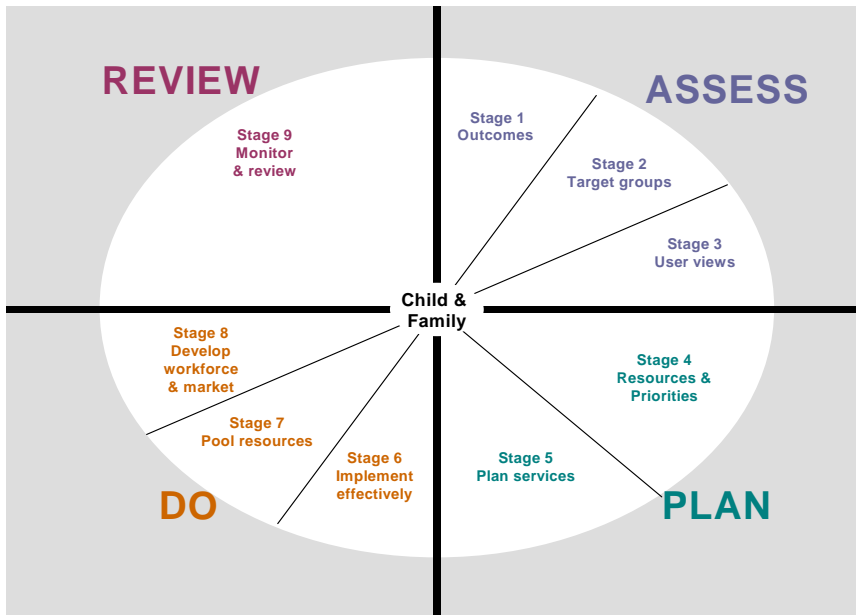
REVIEW

ASSESS

Stage 9
Monitor
& review

Stage 1
Outcomes

Stage 2
Target groups

Stage 3
User views

Child &
Family

Stage 8
Develop
workforce
& market

Stage 7
Pool resources

Stage 6
Implement
effectively

Stage 5
Plan services

Stage 4
Resources &
Priorities

DO

PLAN